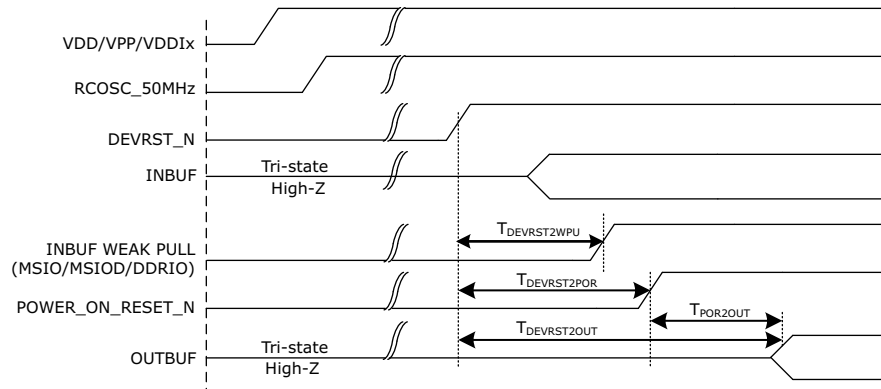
VDD/VPP/VDDIx

RCOSC_50MHz

DEVRST_N

INBUF

Tri-state
High-Z

INBUF WEAK PULL
(MSIO/MSIOD/DDRIO)

$T_{DEVRST2WPU}$

$T_{DEVRST2POR}$

POWER_ON_RESET_N

$T_{POR2OUT}$

$T_{DEVRST2OUT}$

OUTBUF

Tri-state
High-Z